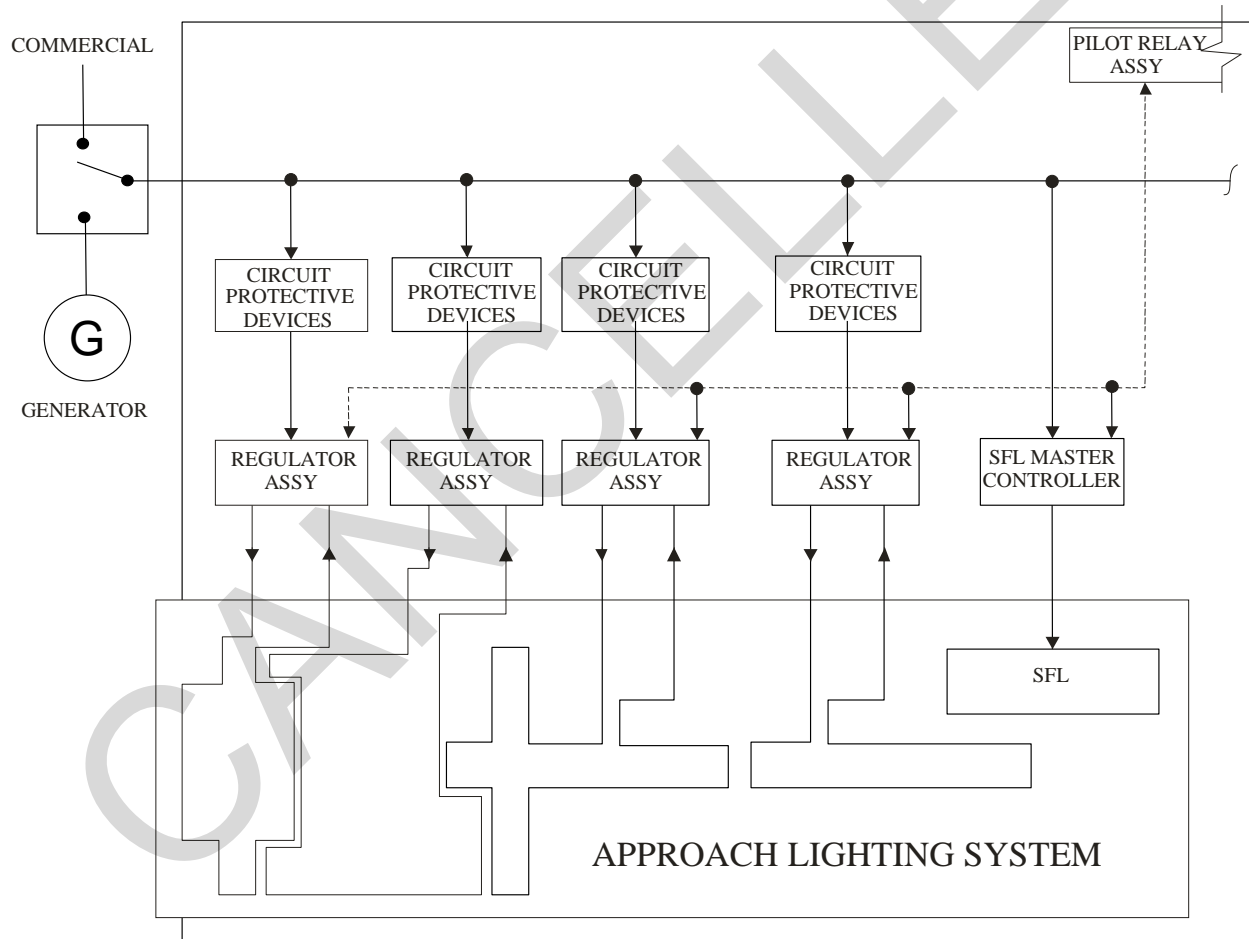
COMMERCIAL

PILOT RELAY ASSY

G

GENERATOR

CIRCUIT PROTECTIVE DEVICES

CIRCUIT PROTECTIVE DEVICES

CIRCUIT PROTECTIVE DEVICES

CIRCUIT PROTECTIVE DEVICES

REGULATOR ASSY

REGULATOR ASSY

REGULATOR ASSY

REGULATOR ASSY

SFL MASTER CONTROLLER

SFL

APPROACH LIGHTING SYSTEM

CANCELLED